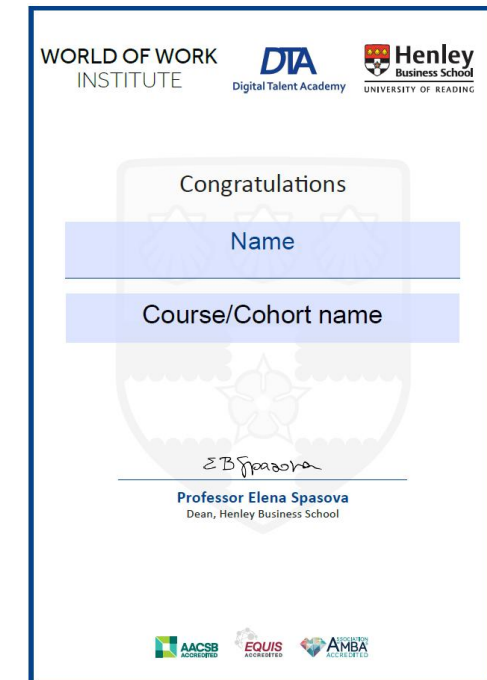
WORLD OF WORK INSTITUTE

DTA
Digital Talent Academy

Henley
Business School
UNIVERSITY OF READING

Congratulations

Name

Course/Cohort name

E B Spasova

Professor Elena Spasova
Dean, Henley Business School

AACSB ACCREDITED

EQUIS ACCREDITED

ASSOCIATION AMBA ACCREDITED